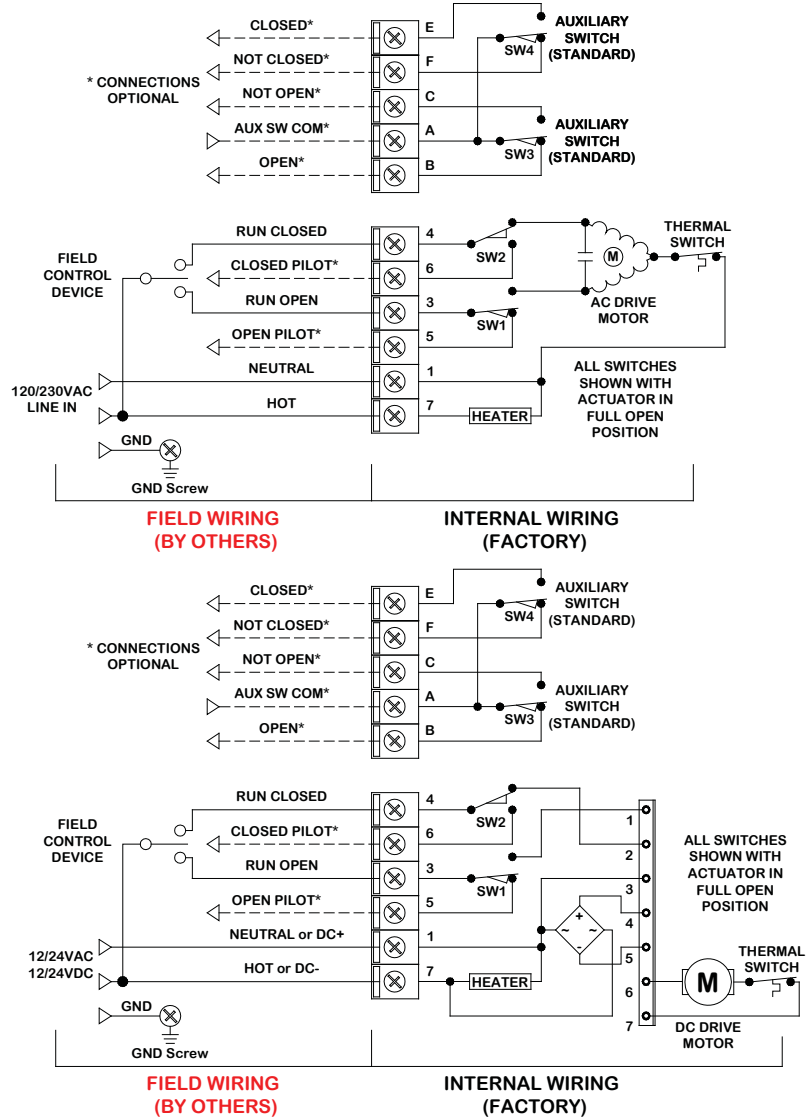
CLOSED*
NOT CLOSED*
* CONNECTIONS OPTIONAL
NOT OPEN*
AUX SW COM*
OPEN*
E
F
C
A
B
SW4
AUXILIARY SWITCH (STANDARD)
SW3
AUXILIARY SWITCH (STANDARD)

FIELD CONTROL DEVICE
RUN CLOSED
CLOSED PILOT*
RUN OPEN
OPEN PILOT*
NEUTRAL
HOT
120/230VAC LINE IN
4
6
3
5
1
7
SW2
SW1
M
THERMAL SWITCH
AC DRIVE MOTOR
ALL SWITCHES SHOWN WITH ACTUATOR IN FULL OPEN POSITION
HEATER
GND
GND Screw

FIELD WIRING (BY OTHERS)
INTERNAL WIRING (FACTORY)

CLOSED*
NOT CLOSED*
* CONNECTIONS OPTIONAL
NOT OPEN*
AUX SW COM*
OPEN*
E
F
C
A
B
SW4
AUXILIARY SWITCH (STANDARD)
SW3
AUXILIARY SWITCH (STANDARD)

FIELD CONTROL DEVICE
RUN CLOSED
CLOSED PILOT*
RUN OPEN
OPEN PILOT*
NEUTRAL or DC+
HOT or DC-
12/24VAC
12/24VDC
4
6
3
5
1
7
SW2
SW1
1
2
3
4
5
6
7
+
-
~
~
ALL SWITCHES SHOWN WITH ACTUATOR IN FULL OPEN POSITION
M
THERMAL SWITCH
DC DRIVE MOTOR
HEATER
GND
GND Screw

FIELD WIRING (BY OTHERS)
INTERNAL WIRING (FACTORY)